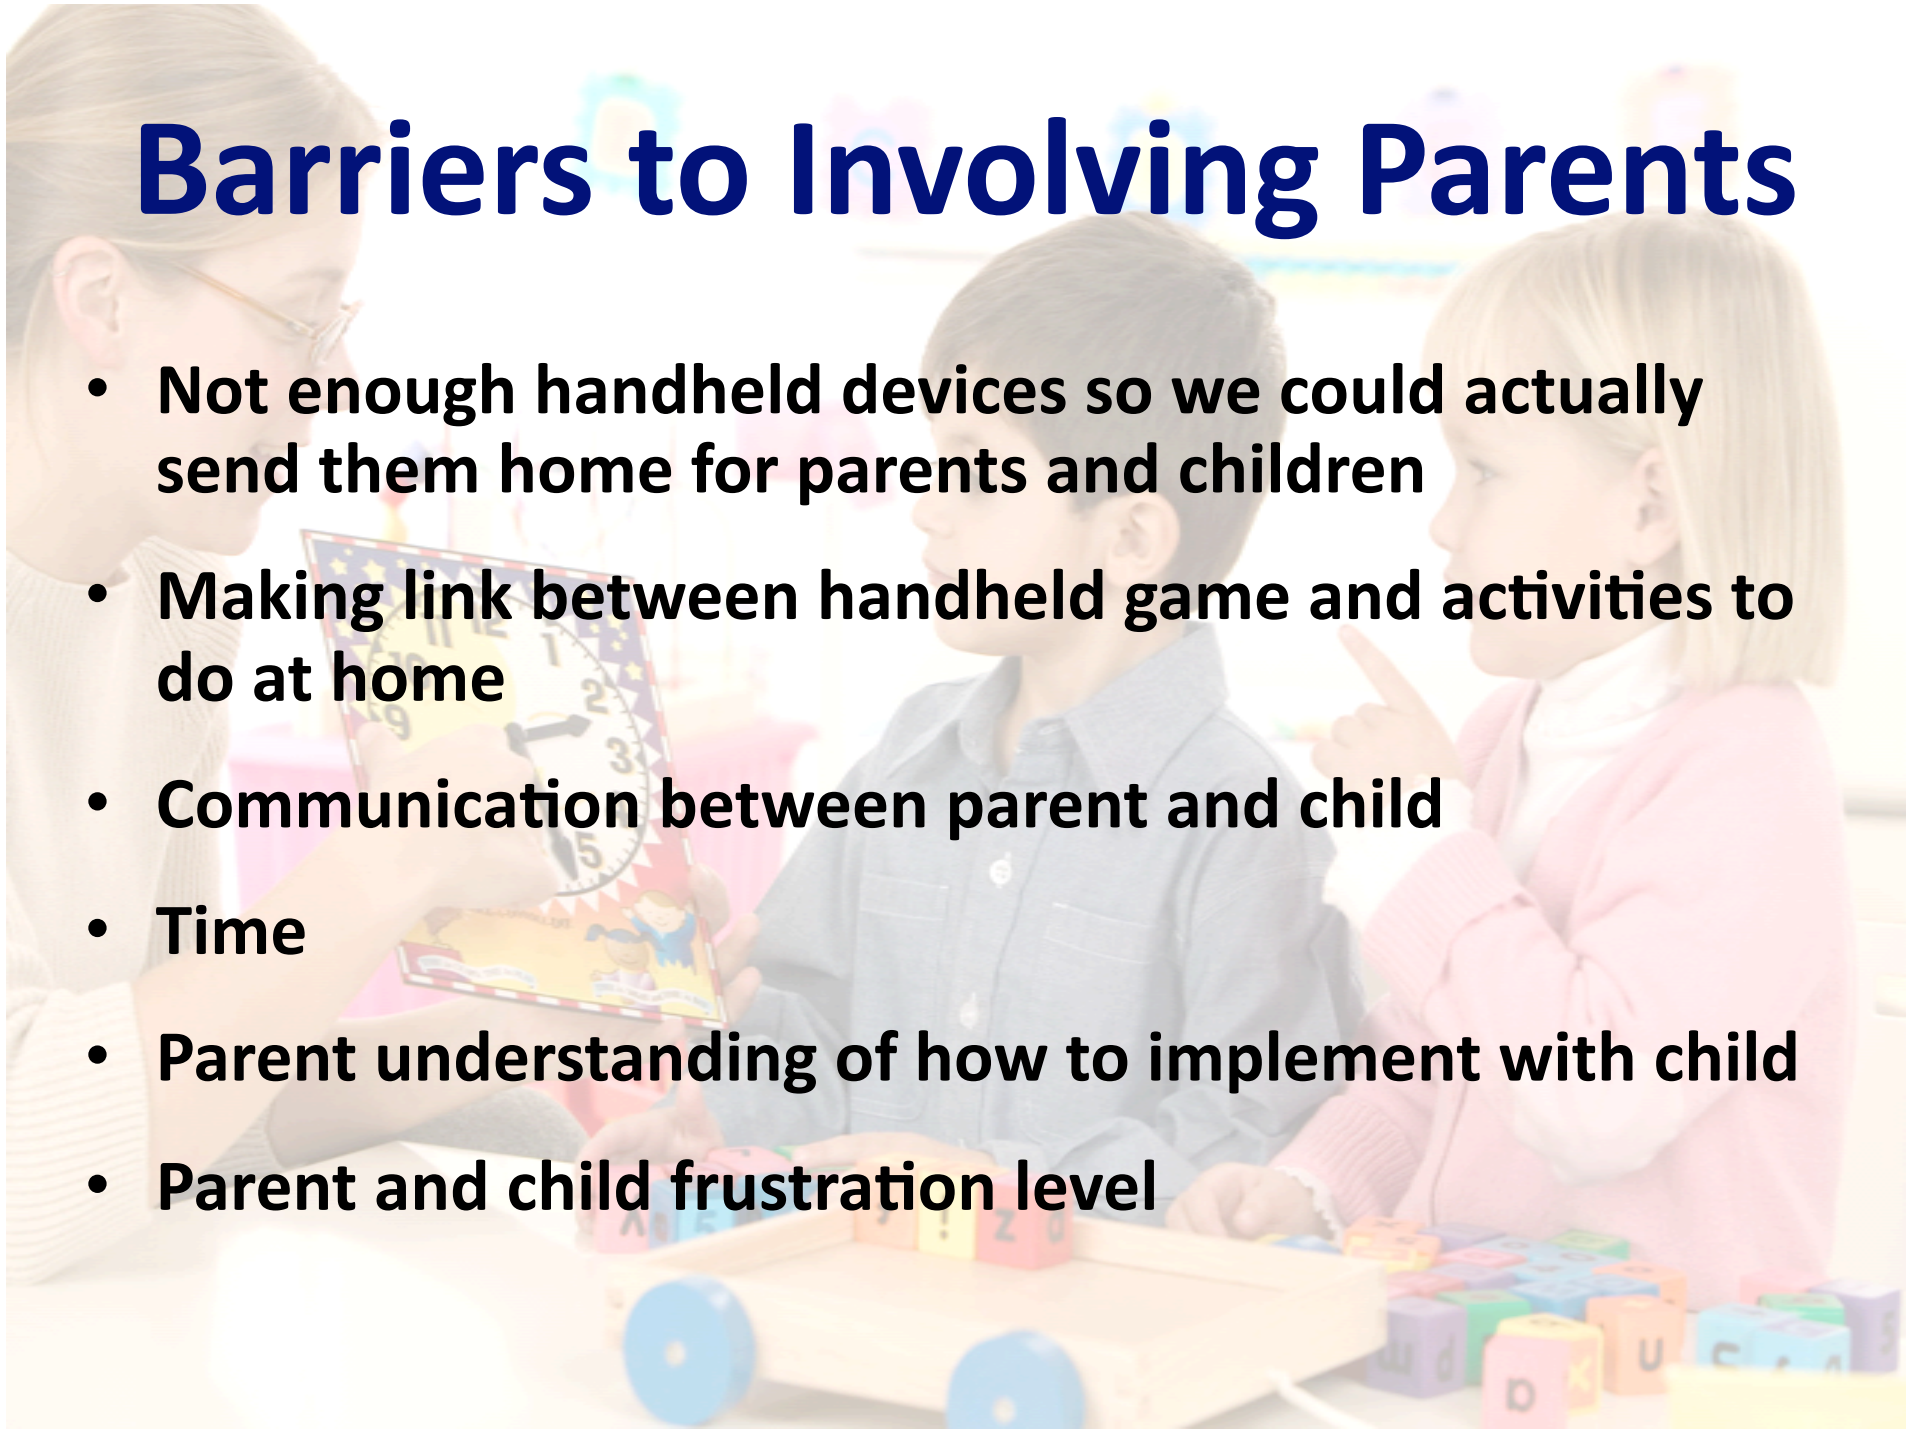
Barriers to Involving Parents

- Not enough handheld devices so we could actually send them home for parents and children
- Making link between handheld game and activities to do at home
- Communication between parent and child
- Time
- Parent understanding of how to implement with child
- Parent and child frustration level